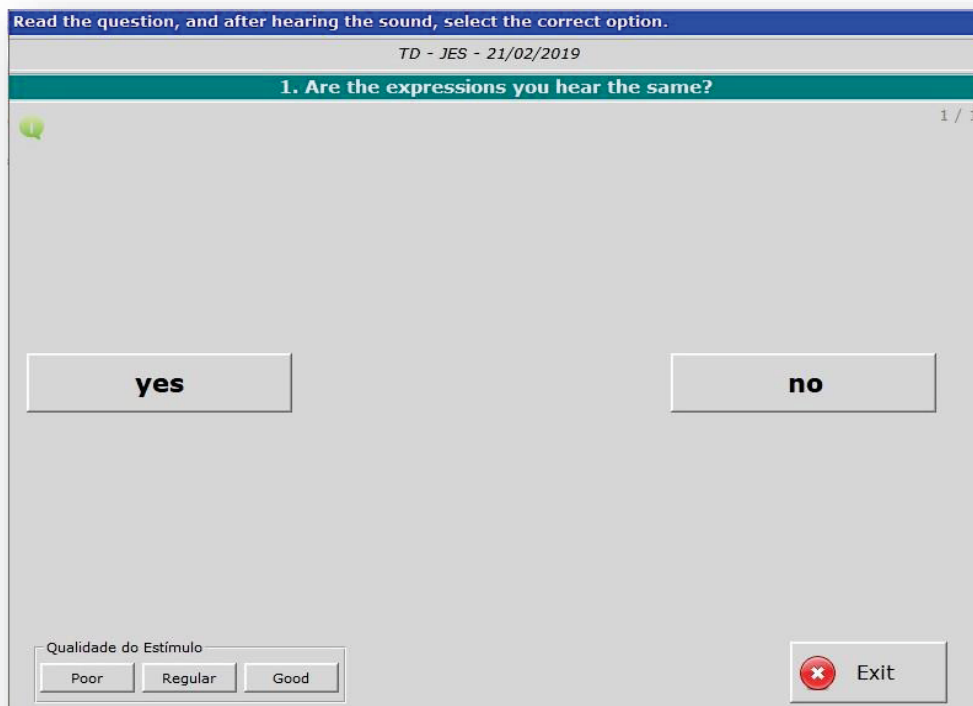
Read the question, and after hearing the sound, select the correct option.

TD - JES - 21/02/2019

1. Are the expressions you hear the same?

1 / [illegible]

yes

no

Qualidade do Estímulo

Poor

Regular

Good

Exit